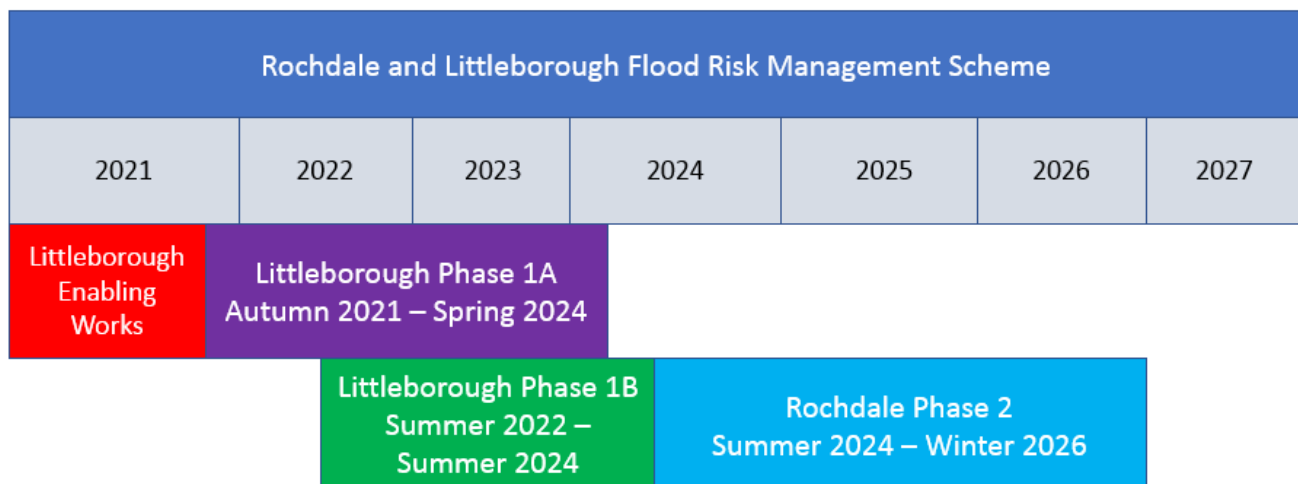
Rochdale and Littleborough Flood Risk Management Scheme

| 2021 | 2022 | 2023 | 2024 | 2025 | 2026 | 2027 |
|---|---|---|---|---|---|---|

Littleborough Enabling Works

Littleborough Phase 1A
Autumn 2021 – Spring 2024

Littleborough Phase 1B
Summer 2022 – Summer 2024

Rochdale Phase 2
Summer 2024 – Winter 2026